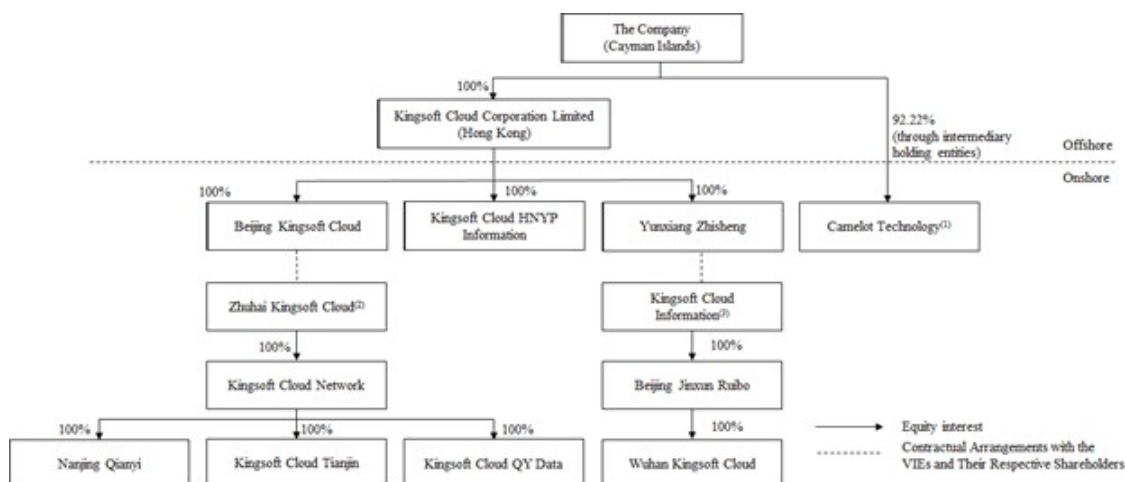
The Company
(Cayman Islands)

100%

Kingsoft Cloud Corporation Limited
(Hong Kong)

92.22%
(through intermediary holding entities)

Offshore

Onshore

100%

100%

100%

Beijing Kingsoft Cloud

Kingsoft Cloud HNYP Information

Yunxiang Zhisheng

Camelot Technology$^{(1)}$

Zhuhai Kingsoft Cloud$^{(2)}$

Kingsoft Cloud Information$^{(3)}$

100%

100%

Kingsoft Cloud Network

Beijing Jinxun Ruibo

100%

100%

100%

100%

Nanjing Qianyi

Kingsoft Cloud Tianjin

Kingsoft Cloud QY Data

Wuhan Kingsoft Cloud

Equity interest

Contractual Arrangements with the VIEs and Their Respective Shareholders